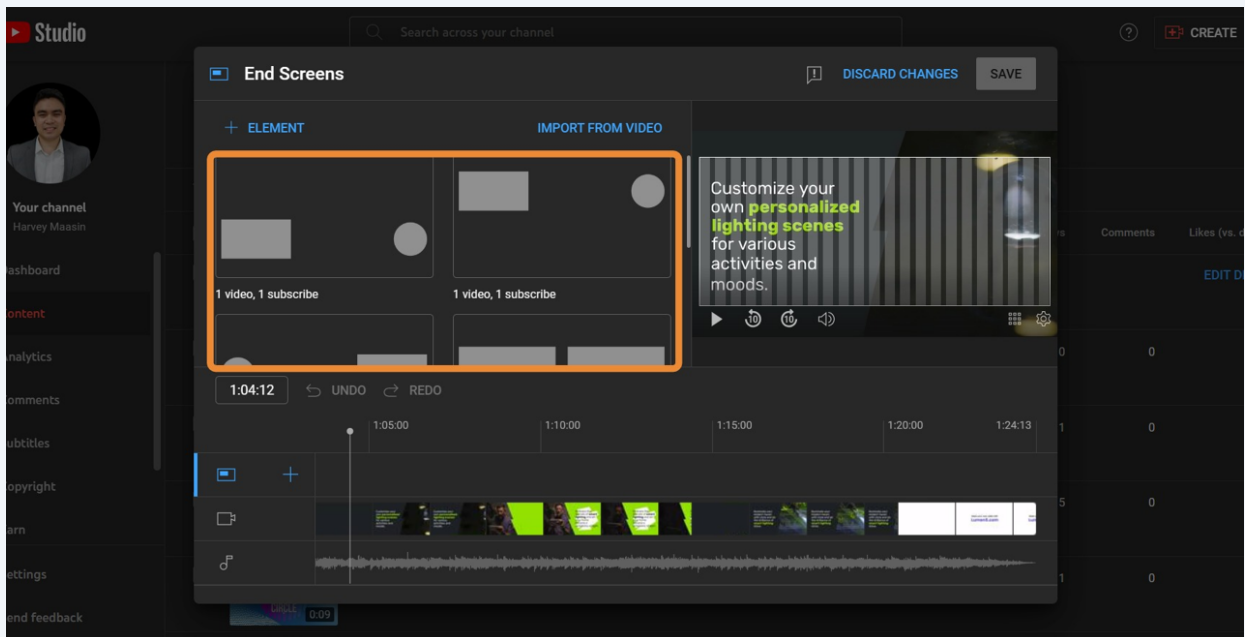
Studio

Search across your channel

CREATE

End Screens

DISCARD CHANGES

SAVE

+ ELEMENT

IMPORT FROM VIDEO

1 video, 1 subscribe

1 video, 1 subscribe

Customize your own personalized lighting scenes for various activities and moods.

Your channel
Harvey Maasin

ashboard

ontent

nalytics

omments

ubtitles

opyright

arn

ettings

end feedback

1:04:12

UNDO

REDO

1:05:00

1:10:00

1:15:00

1:20:00

1:24:13

Comments

Likes (vs. d

EDIT D

0

0

0

0

0

0

1

5

1

0:09